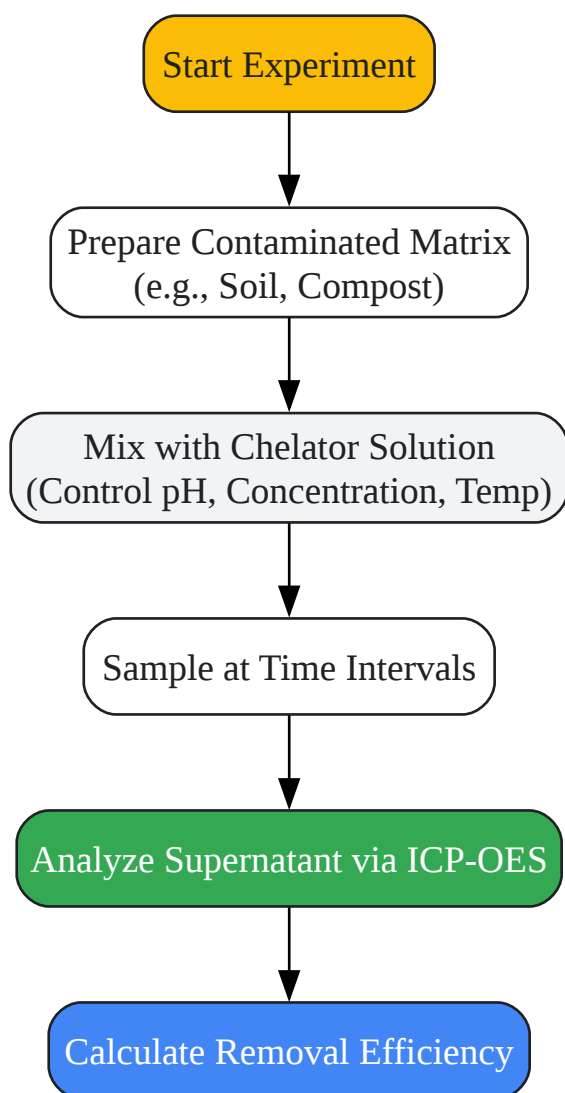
Start Experiment

Prepare Contaminated Matrix
(e.g., Soil, Compost)

Mix with Chelator Solution
(Control pH, Concentration, Temp)

Sample at Time Intervals

Analyze Supernatant via ICP-OES

Calculate Removal Efficiency